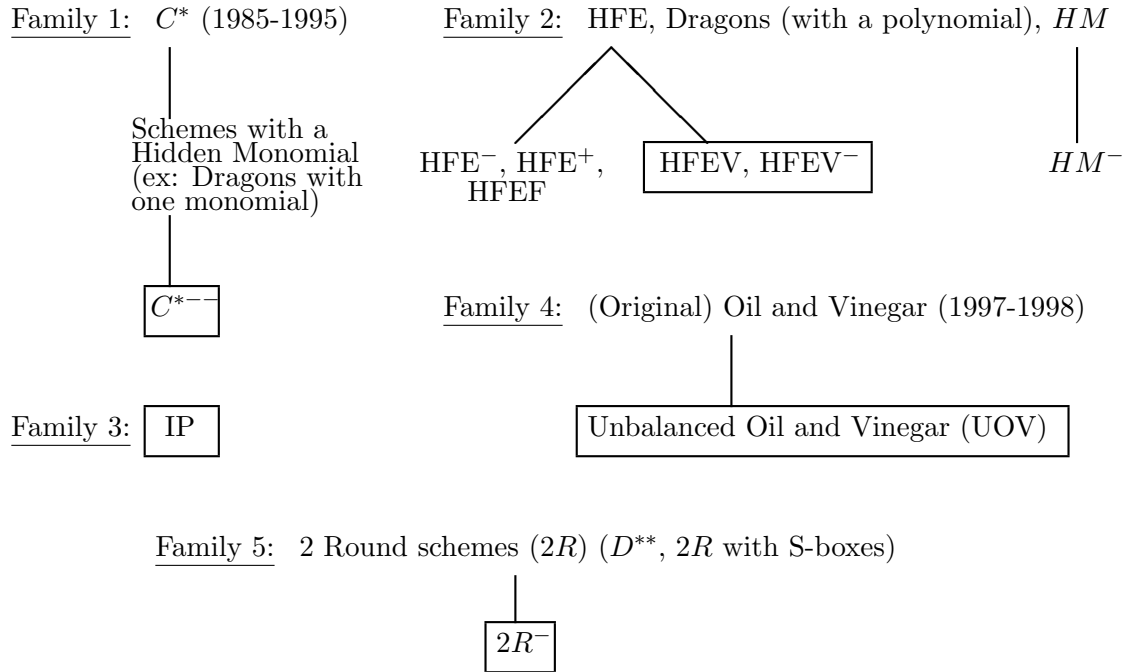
Family 1: $C^*$ (1985-1995)

Schemes with a Hidden Monomial (ex: Dragons with one monomial)

$C^{*--}$

Family 2: HFE, Dragons (with a polynomial), $HM$

HFE$^-$, HFE$^+$, HFEF

HFEV, HFEV$^-$

$HM^-$

Family 4: (Original) Oil and Vinegar (1997-1998)

Unbalanced Oil and Vinegar (UOV)

Family 3: IP

Family 5: 2 Round schemes ($2R$) ($D^{**}$, $2R$ with S-boxes)

$2R^-$